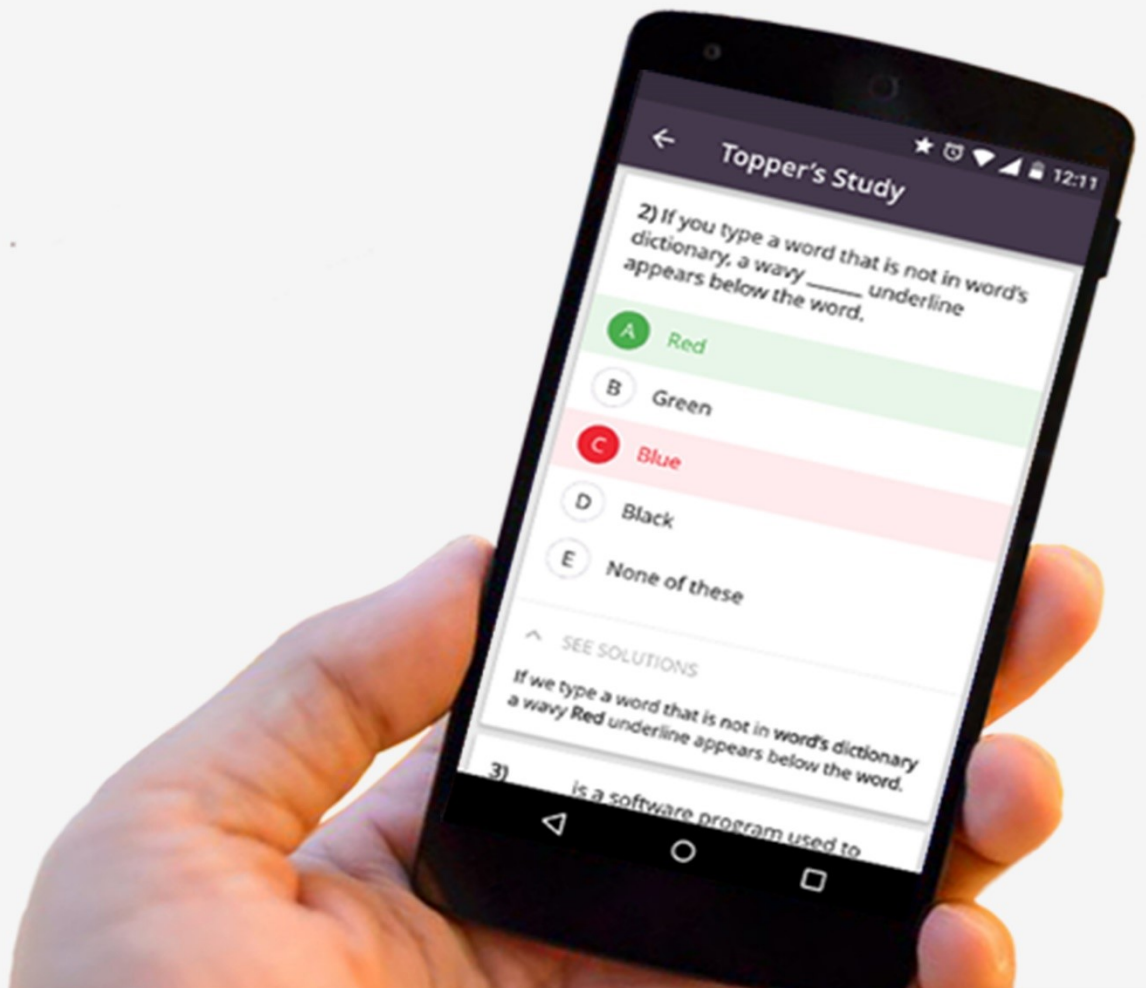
12:11

Topper's Study

2) If you type a word that is not in word's dictionary, a wavy ______ underline appears below the word.

A Red

B Green

C Blue

D Black

E None of these

SEE SOLUTIONS

If we type a word that is not in word's dictionary a wavy Red underline appears below the word.

3) ______ is a software program used to